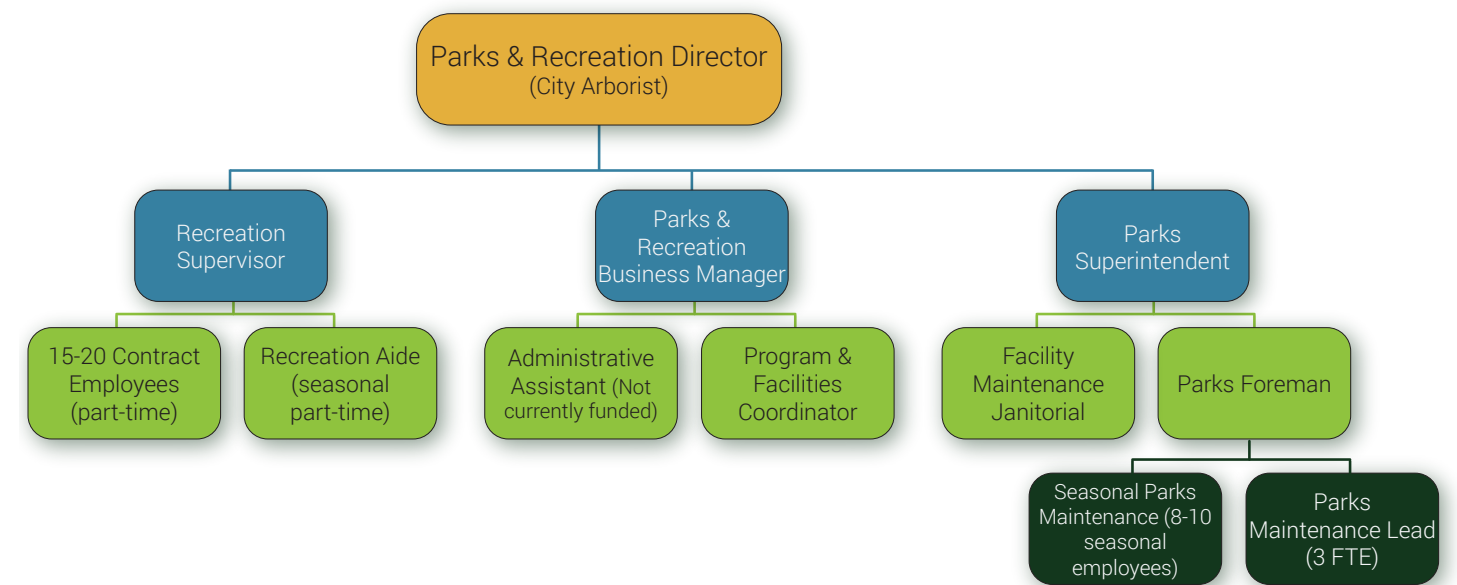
Parks & Recreation Director
(City Arborist)

Recreation Supervisor

Parks & Recreation Business Manager

Parks Superintendent

15-20 Contract Employees (part-time)

Recreation Aide (seasonal part-time)

Administrative Assistant (Not currently funded)

Program & Facilities Coordinator

Facility Maintenance Janitorial

Parks Foreman

Seasonal Parks Maintenance (8-10 seasonal employees)

Parks Maintenance Lead (3 FTE)